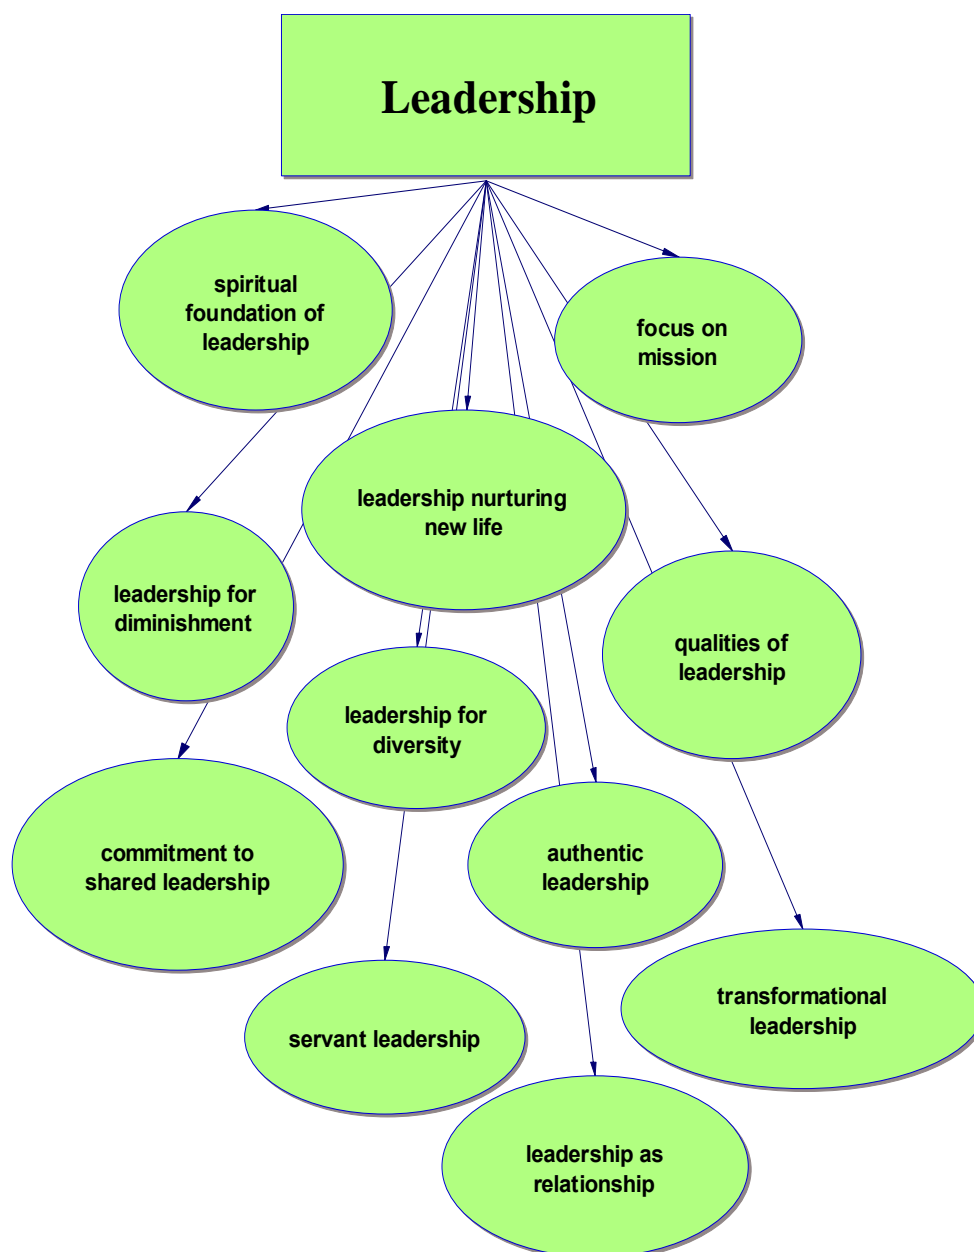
Leadership

spiritual foundation of leadership

focus on mission

leadership nurturing new life

leadership for diminishment

qualities of leadership

leadership for diversity

commitment to shared leadership

authentic leadership

transformational leadership

servant leadership

leadership as relationship